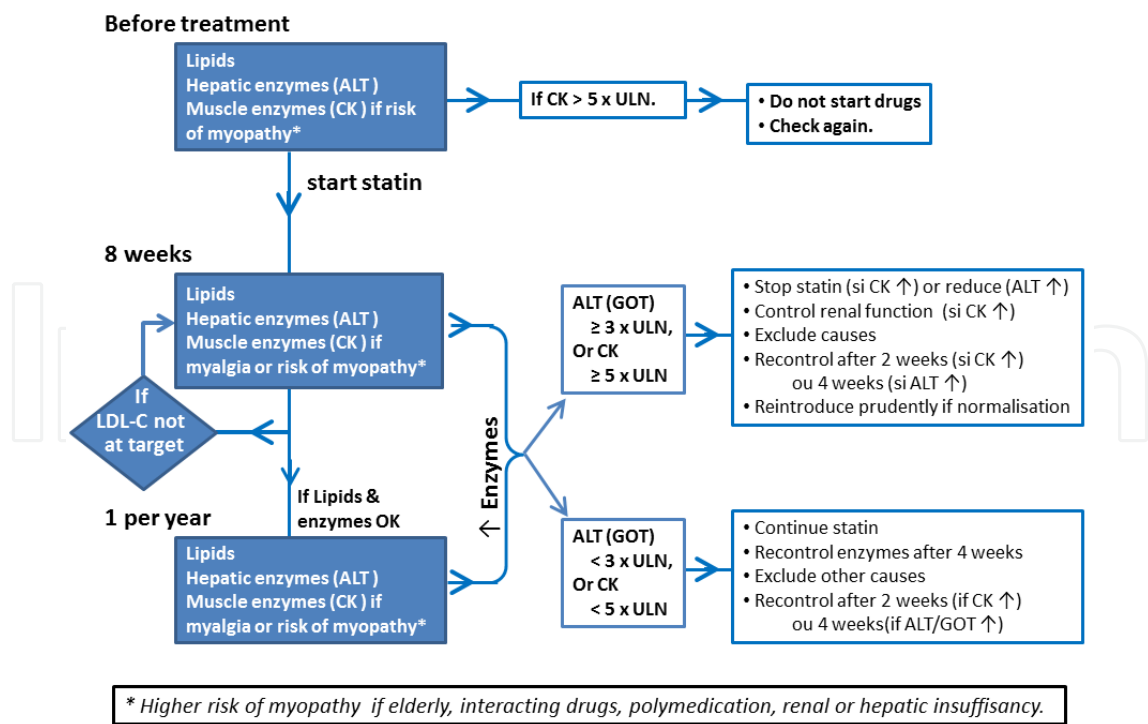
Before treatment

Lipids
Hepatic enzymes (ALT )
Muscle enzymes (CK ) if risk of myopathy*

If CK > 5 x ULN.

• Do not start drugs
• Check again.

start statin

8 weeks

Lipids
Hepatic enzymes (ALT )
Muscle enzymes (CK ) if myalgia or risk of myopathy*

If LDL-C not at target

ALT (GOT) ≥ 3 x ULN, Or CK ≥ 5 x ULN

• Stop statin (si CK ↑) or reduce (ALT ↑)
• Control renal function (si CK ↑)
• Exclude causes
• Recontrol after 2 weeks (si CK ↑) ou 4 weeks (si ALT ↑)
• Reintroduce prudently if normalisation

↑ Enzymes

If Lipids & enzymes OK

1 per year

Lipids
Hepatic enzymes (ALT )
Muscle enzymes (CK ) if myalgia or risk of myopathy*

ALT (GOT) < 3 x ULN, Or CK < 5 x ULN

• Continue statin
• Recontrol enzymes after 4 weeks
• Exclude other causes
• Recontrol after 2 weeks (if CK ↑) ou 4 weeks(if ALT/GOT ↑)

* Higher risk of myopathy if elderly, interacting drugs, polymedication, renal or hepatic insuffisancy.